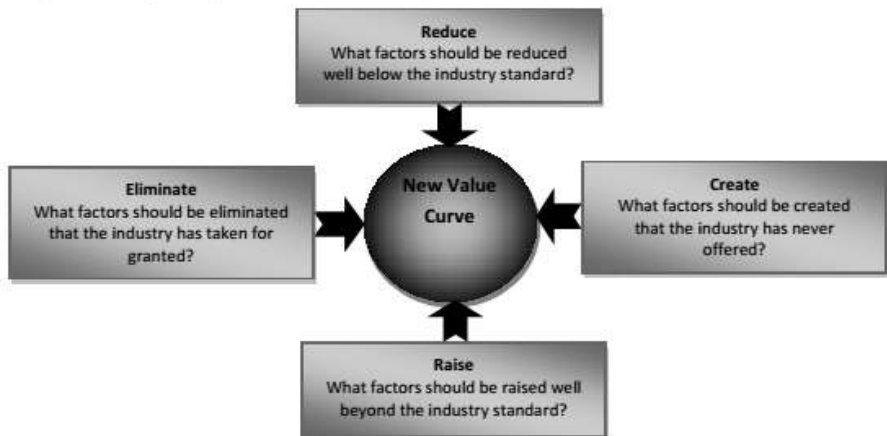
Reduce
What factors should be reduced well below the industry standard?

Eliminate
What factors should be eliminated that the industry has taken for granted?

New Value Curve

Create
What factors should be created that the industry has never offered?

Raise
What factors should be raised well beyond the industry standard?